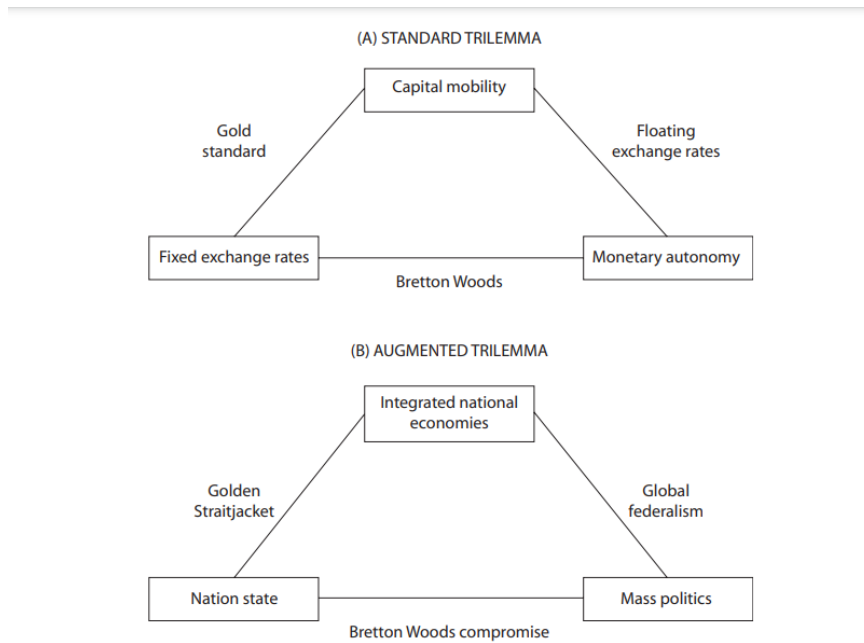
(A) STANDARD TRILEMMA

Capital mobility

Gold standard

Floating exchange rates

Fixed exchange rates

Monetary autonomy

Bretton Woods

(B) AUGMENTED TRILEMMA

Integrated national economies

Golden Straitjacket

Global federalism

Nation state

Mass politics

Bretton Woods compromise